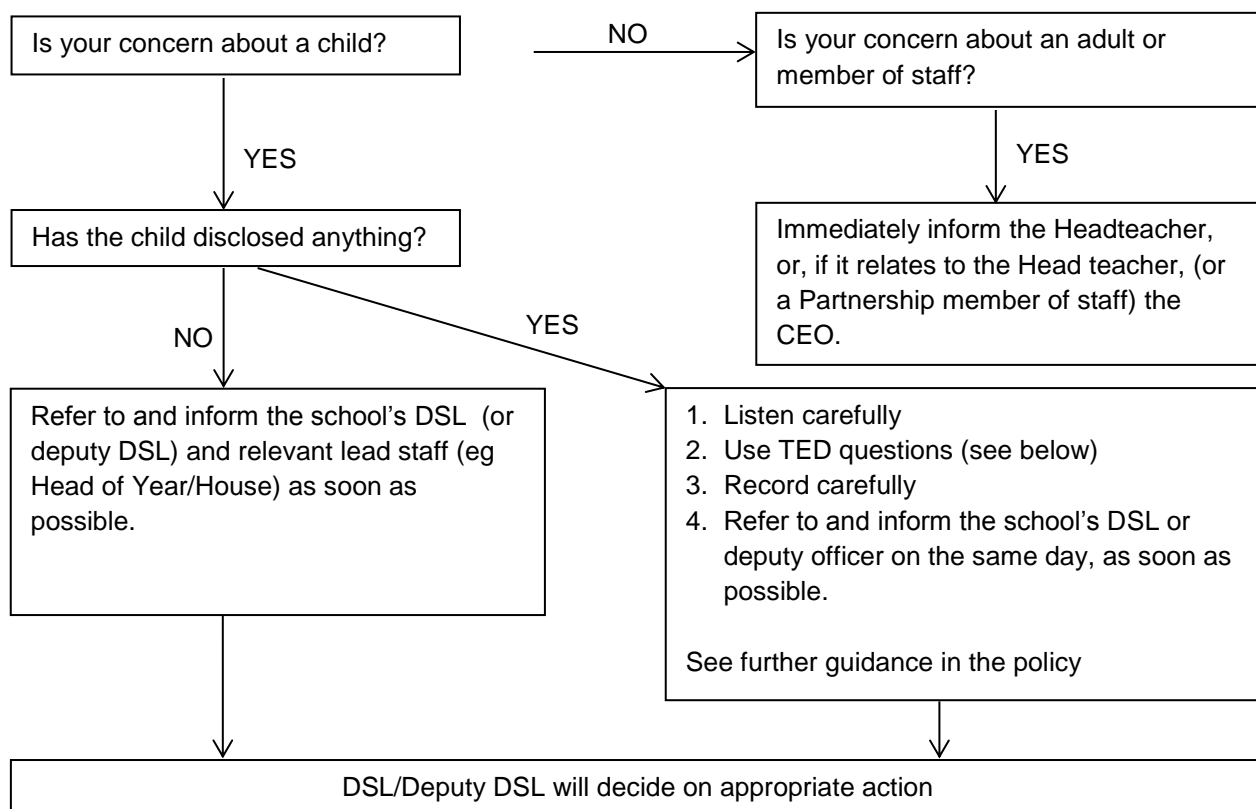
Is your concern about a child?

NO

Is your concern about an adult or member of staff?

YES

Immediately inform the Headteacher, or, if it relates to the Head teacher, (or a Partnership member of staff) the CEO.

YES

Has the child disclosed anything?

NO

YES

Refer to and inform the school's DSL (or deputy DSL) and relevant lead staff (eg Head of Year/House) as soon as possible.

1. Listen carefully
2. Use TED questions (see below)
3. Record carefully
4. Refer to and inform the school's DSL or deputy officer on the same day, as soon as possible.

See further guidance in the policy

DSL/Deputy DSL will decide on appropriate action